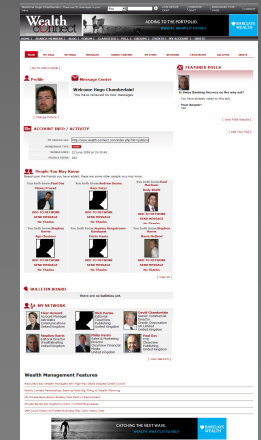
Wealth connect

ADDING TO THE PORTFOLIO.

BARCLAYS WEALTH

Welcome Hugo Chamberlain!

You have received no new messages

Profile

Message Center

FEATURED POLLS

ACCOUNT INFO / ACTIVITY

People You May Know

BULLETIN BOARD

MY NETWORK

Wealth Management Features

CATCHING THE NEXT WAVE.

BARCLAYS WEALTH